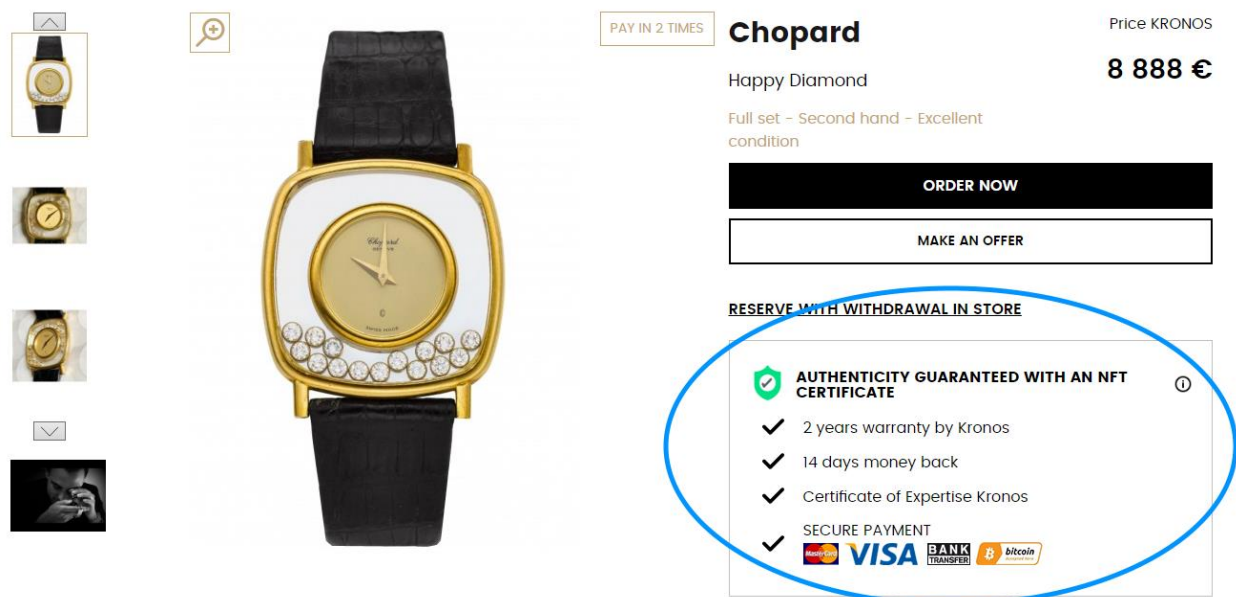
PAY IN 2 TIMES

Chopard

Price KRONOS

8 888 €

Happy Diamond

Full set - Second hand - Excellent condition

ORDER NOW

MAKE AN OFFER

RESERVE WITH WITHDRAWAL IN STORE

AUTHENTICITY GUARANTEED WITH AN NFT CERTIFICATE

2 years warranty by Kronos

14 days money back

Certificate of Expertise Kronos

SECURE PAYMENT

MasterCard VISA BANK TRANSFER bitcoin